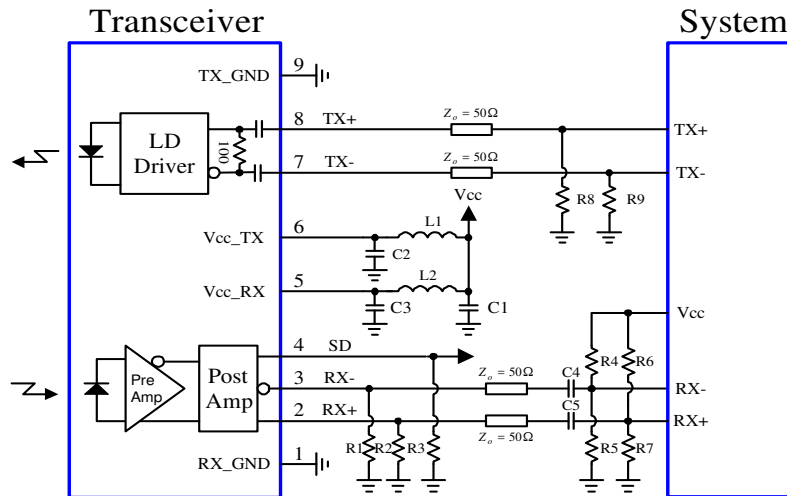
Transceiver

System

TX_GND 9

LD Driver

100

8 TX+

$Z_o = 50\Omega$

TX+

7 TX-

$Z_o = 50\Omega$

TX-

Vcc

R8 R9

Vcc_TX 6

L1

C2

Vcc_RX 5

L2

C3

C1

Vcc

Pre Amp

Post Amp

4 SD

3 RX-

$Z_o = 50\Omega$

C4

R4 R6

RX-

2 RX+

C5

RX+

$Z_o = 50\Omega$

R1 R2 R3

R5 R7

RX_GND 1